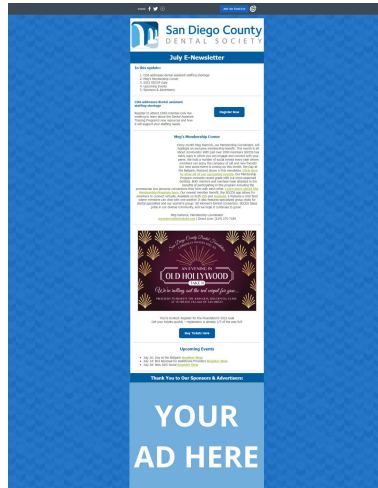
SHARE

JOIN OUR NEWSLETTER

San Diego County DENTAL SOCIETY

July E-Newsletter

In this update:

1. CDA addresses dental assistant staffing shortage
2. Meg's Membership Corner
3. 2023 SDCDF Gala
4. Upcoming Events
5. Sponsors & Advertisers

CDA addresses dental assistant staffing shortage

Register to attend CDA's member-only live webinar to learn about the Dental Assistant Training Program's new resources and how it can support your staffing needs.

Register Now

Meg's Membership Corner

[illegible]

Meg Fishman, Membership Coordinator
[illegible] | Direct Line: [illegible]

San Diego County Dental Foundation
AN EVENING IN
OLD HOLLYWOOD
GALA
We're rolling out the red carpet for you.
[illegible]

Buy Tickets Here

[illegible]

Upcoming Events

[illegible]
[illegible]
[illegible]

Thank You to Our Sponsors & Advertisers!

YOUR AD HERE